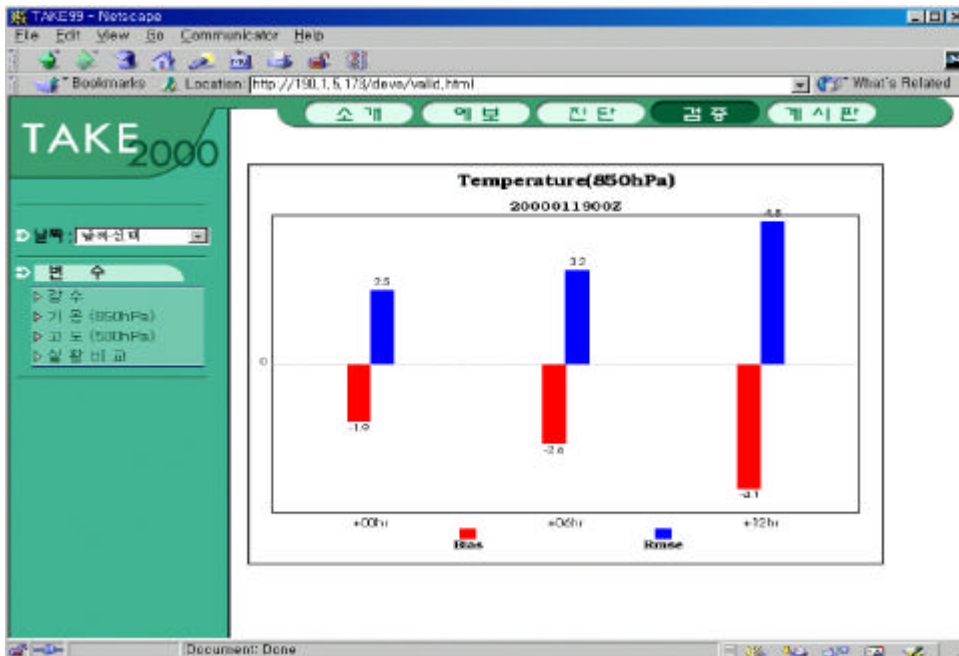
TAKE99 - Netscape

File Edit View Go Communicator Help

Bookmarks Location: http://190.1.5.173/devs/valid.html What's Related

소 개 예 보 진 단 검 증 게 시 판

TAKE2000

날짜 : 날짜선택

변 수

▷강 수
▷기 온 (850hPa)
▷고 도 (500hPa)
▷실 황 비 교

Temperature(850hPa)

2000011900Z

2.5

3.2

4.8

0

-1.9

-2.6

-4.1

+00hr

+06hr

+12hr

Bias

Rmse

Document: Done